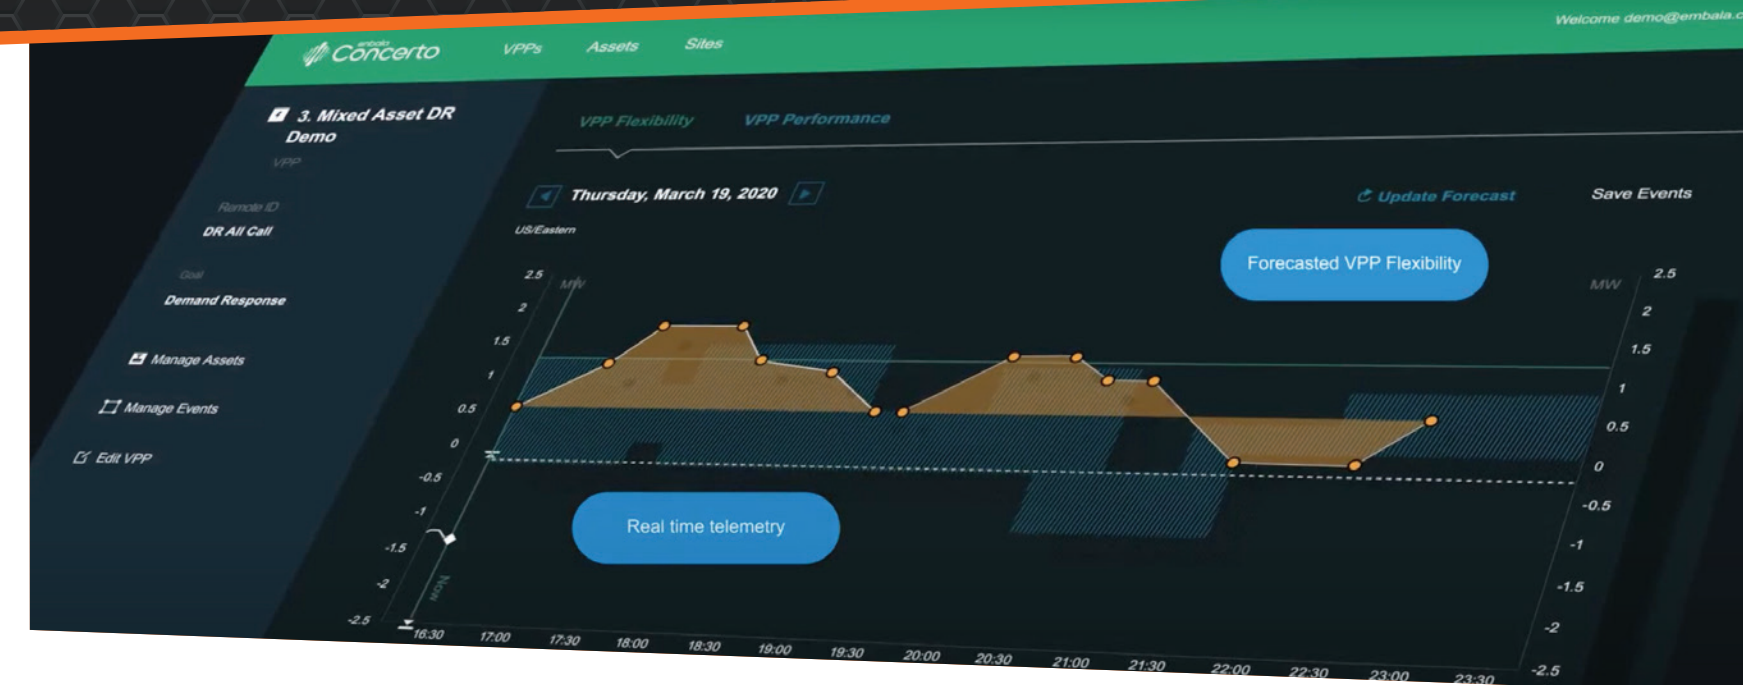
embala Concerto VPPs Assets Sites

Welcome demo@embala.c

3. Mixed Asset DR Demo
VPP

Remote ID
DR All Call

Goal
Demand Response

Manage Assets

Manage Events

Edit VPP

VPP Flexibility VPP Performance

Thursday, March 19, 2020

Update Forecast

Save Events

US/Eastern

Forecasted VPP Flexibility

Real time telemetry

MW

2.5
2
1.5
1
0.5
0
-0.5
-1
-1.5
-2
-2.5

Now

MW

2.5
2
1.5
1
0.5
0
-0.5
-1
-1.5
-2
-2.5

16:30 17:00 17:30 18:00 18:30 19:00 19:30 20:00 20:30 21:00 21:30 22:00 22:30 23:00 23:30